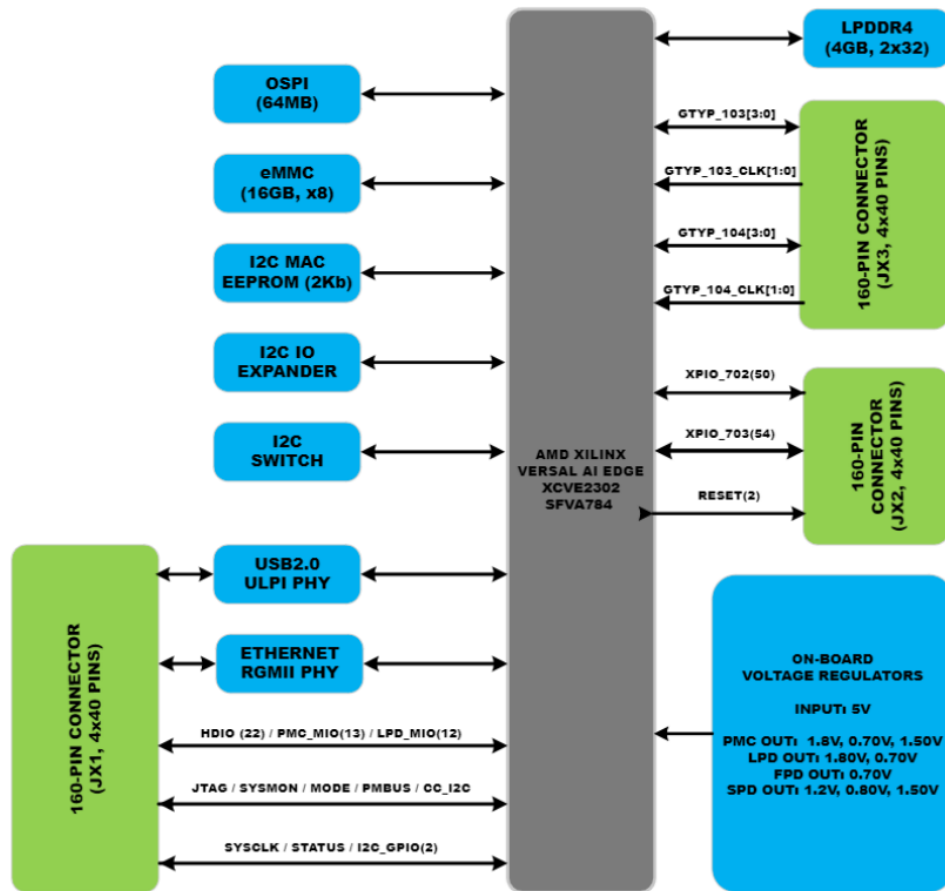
LPDDR4
(4GB, 2x32)

OSPI
(64MB)

eMMC
(16GB, x8)

I2C MAC
EEPROM (2Kb)

I2C IO
EXPANDER

I2C
SWITCH

GTYP_103[3:0]

GTYP_103_CLK[1:0]

GTYP_104[3:0]

GTYP_104_CLK[1:0]

160-PIN CONNECTOR
(JX3, 4x40 PINS)

XPIO_702(50)

XPIO_703(54)

RESET(2)

160-PIN
CONNECTOR
(JX2, 4x40 PINS)

AMD XILINX
VERSAL AI EDGE
XCVE2302
SFVA784

160-PIN CONNECTOR
(JX1, 4x40 PINS)

USB2.0
ULPI PHY

ETHERNET
RGMII PHY

HDIO (22) / PMC_MIO(13) / LPD_MIO(12)

JTAG / SYSMON / MODE / PMBUS / CC_I2C

SYSCLK / STATUS / I2C_GPIO(2)

ON-BOARD
VOLTAGE REGULATORS

INPUT: 5V

PMC OUT: 1.8V, 0.70V, 1.50V
LPD OUT: 1.80V, 0.70V
FPD OUT: 0.70V
SPD OUT: 1.2V, 0.80V, 1.50V